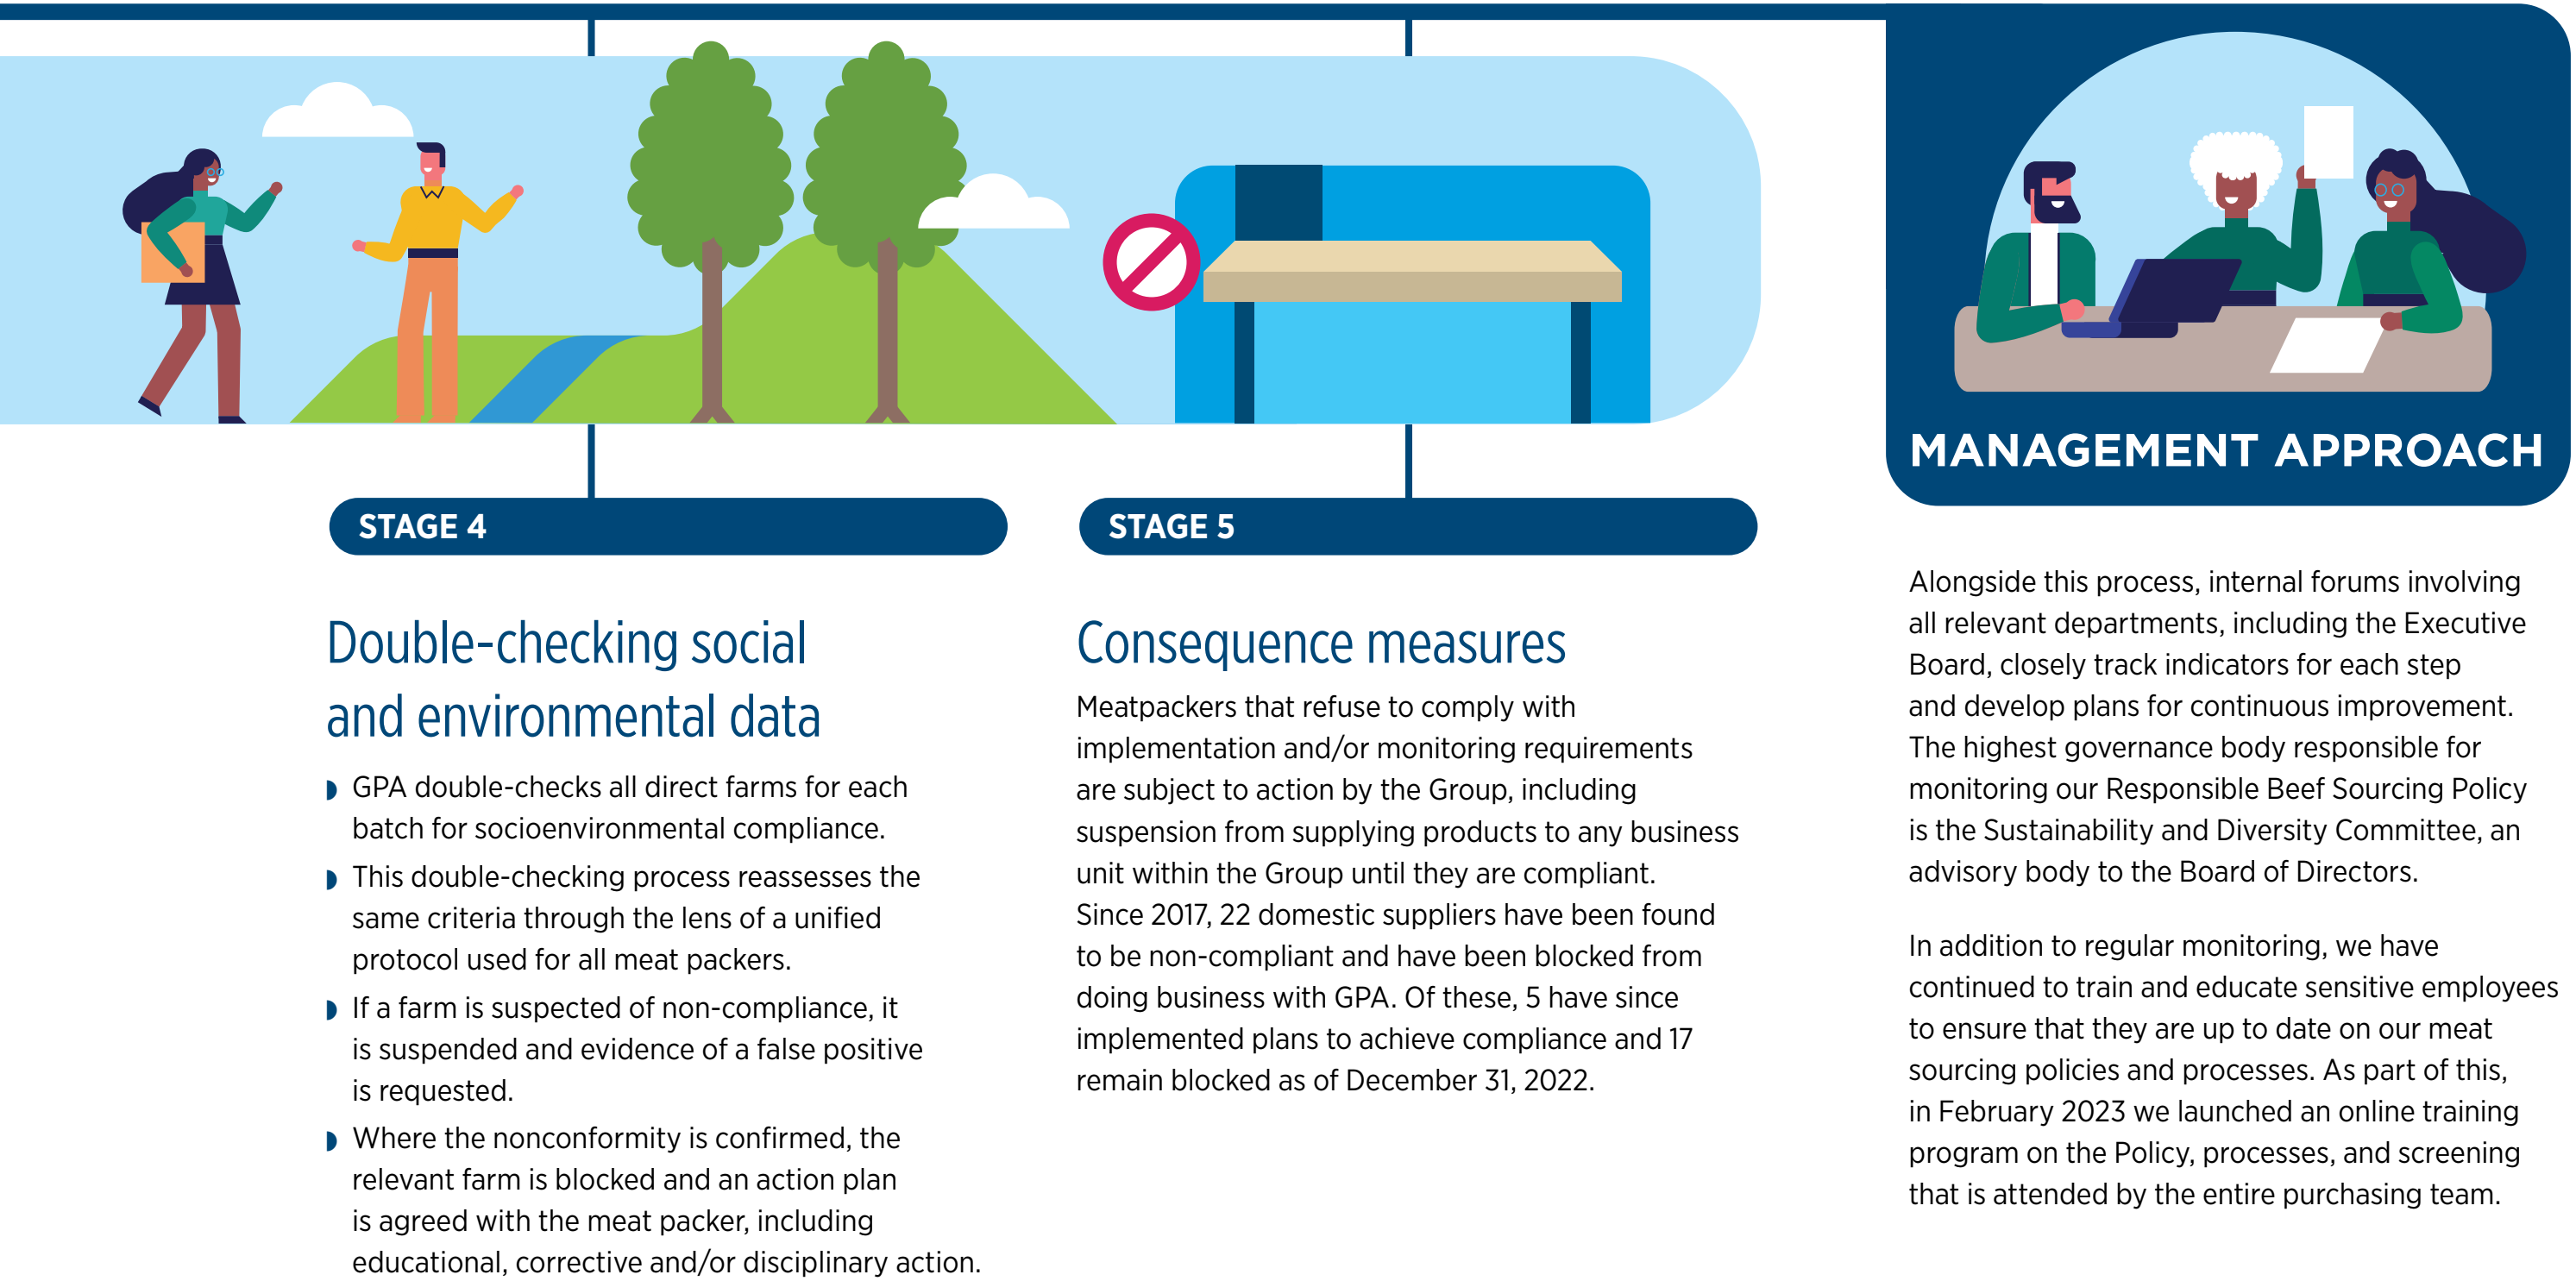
MANAGEMENT APPROACH

STAGE 4

Double-checking social and environmental data

GPA double-checks all direct farms for each batch for socioenvironmental compliance.

This double-checking process reassesses the same criteria through the lens of a unified protocol used for all meat packers.

If a farm is suspected of non-compliance, it is suspended and evidence of a false positive is requested.

Where the nonconformity is confirmed, the relevant farm is blocked and an action plan is agreed with the meat packer, including educational, corrective and/or disciplinary action.

STAGE 5

Consequence measures

Meatpackers that refuse to comply with implementation and/or monitoring requirements are subject to action by the Group, including suspension from supplying products to any business unit within the Group until they are compliant. Since 2017, 22 domestic suppliers have been found to be non-compliant and have been blocked from doing business with GPA. Of these, 5 have since implemented plans to achieve compliance and 17 remain blocked as of December 31, 2022.

Alongside this process, internal forums involving all relevant departments, including the Executive Board, closely track indicators for each step and develop plans for continuous improvement. The highest governance body responsible for monitoring our Responsible Beef Sourcing Policy is the Sustainability and Diversity Committee, an advisory body to the Board of Directors.

In addition to regular monitoring, we have continued to train and educate sensitive employees to ensure that they are up to date on our meat sourcing policies and processes. As part of this, in February 2023 we launched an online training program on the Policy, processes, and screening that is attended by the entire purchasing team.